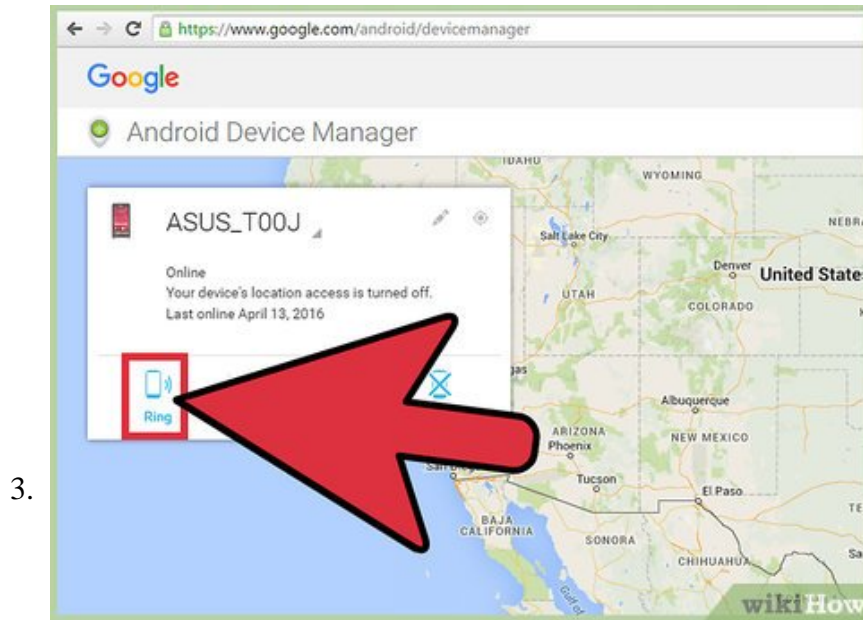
3.

https://www.google.com/android/devicemanager

Google

Android Device Manager

ASUS_T00J

Online
Your device's location access is turned off.
Last online April 13, 2016

Ring

IDAHO
WYOMING
NEBRA
Salt Lake City
Denver
United States
UTAH
COLORADO
Albuquerque
ARIZONA
Phoenix
NEW MEXICO
Tucson
El Paso
BAJA CALIFORNIA
SONORA
CHIHUAHUA
Gulf of

wikiHow